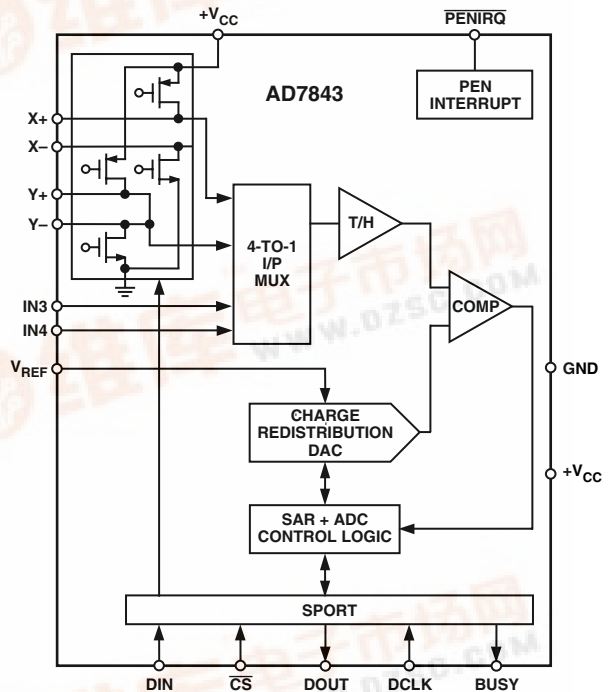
$+V_{CC}$

$\overline{PENIRQ}$

AD7843

PEN INTERRUPT

X+

X–

Y+

Y–

4-TO-1 I/P MUX

T/H

IN3

IN4

COMP

$V_{REF}$

GND

CHARGE REDISTRIBUTION DAC

$+V_{CC}$

SAR + ADC CONTROL LOGIC

SPORT

DIN

$\overline{CS}$

DOUT

DCLK

BUSY

www.0zsc.com